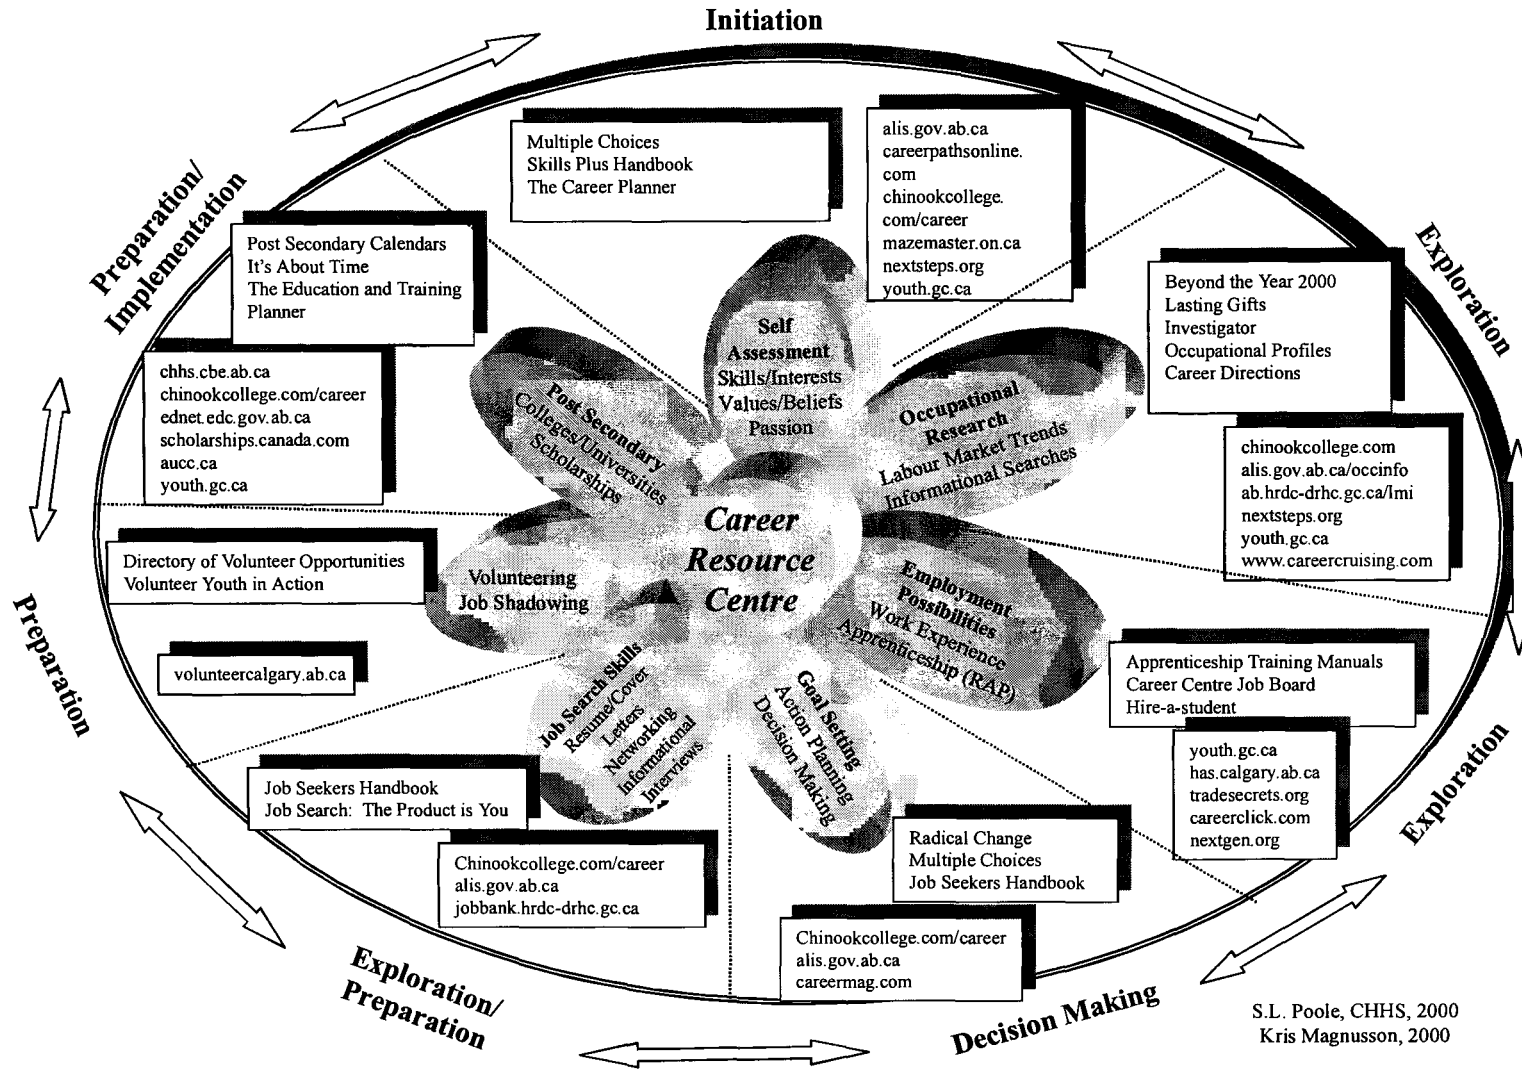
Initiation

Multiple Choices
Skills Plus Handbook
The Career Planner

alis.gov.ab.ca
careerpathsonline.com
chinookcollege.com/career
mazemaster.on.ca
nextsteps.org
youth.gc.ca

Preparation/
Implementation

Post Secondary Calendars
It's About Time
The Education and Training Planner

chhs.cbe.ab.ca
chinookcollege.com/career
ednet.edc.gov.ab.ca
scholarships.canada.com
aucc.ca
youth.gc.ca

Exploration

Beyond the Year 2000
Lasting Gifts
Investigator
Occupational Profiles
Career Directions

chinookcollege.com
alis.gov.ab.ca/occinfo
ab.hrdc-drhc.gc.ca/lmi
nextsteps.org
youth.gc.ca
www.careercruising.com

Self Assessment
Skills/Interests
Values/Beliefs
Passion

Post Secondary
Colleges/Universities
Scholarships

Occupational Research
Labour Market Trends
Informational Searches

Career Resource Centre

Volunteering
Job Shadowing

Employment Possibilities
Work Experience
Apprenticeship (RAP)

Job Search Skills
Resume/Cover Letters
Networking
Informational Interviews

Goal Setting
Action Planning
Decision Making

Directory of Volunteer Opportunities
Volunteer Youth in Action

volunteercalgary.ab.ca

Preparation

Apprenticeship Training Manuals
Career Centre Job Board
Hire-a-student

youth.gc.ca
has.calgary.ab.ca
tradesecrets.org
careerclick.com
nextgen.org

Exploration

Job Seekers Handbook
Job Search: The Product is You

Chinookcollege.com/career
alis.gov.ab.ca
jobbank.hrdc-drhc.gc.ca

Radical Change
Multiple Choices
Job Seekers Handbook

Chinookcollege.com/career
alis.gov.ab.ca
careermag.com

Exploration/
Preparation

Decision Making

S.L. Poole, CHHS, 2000
Kris Magnusson, 2000